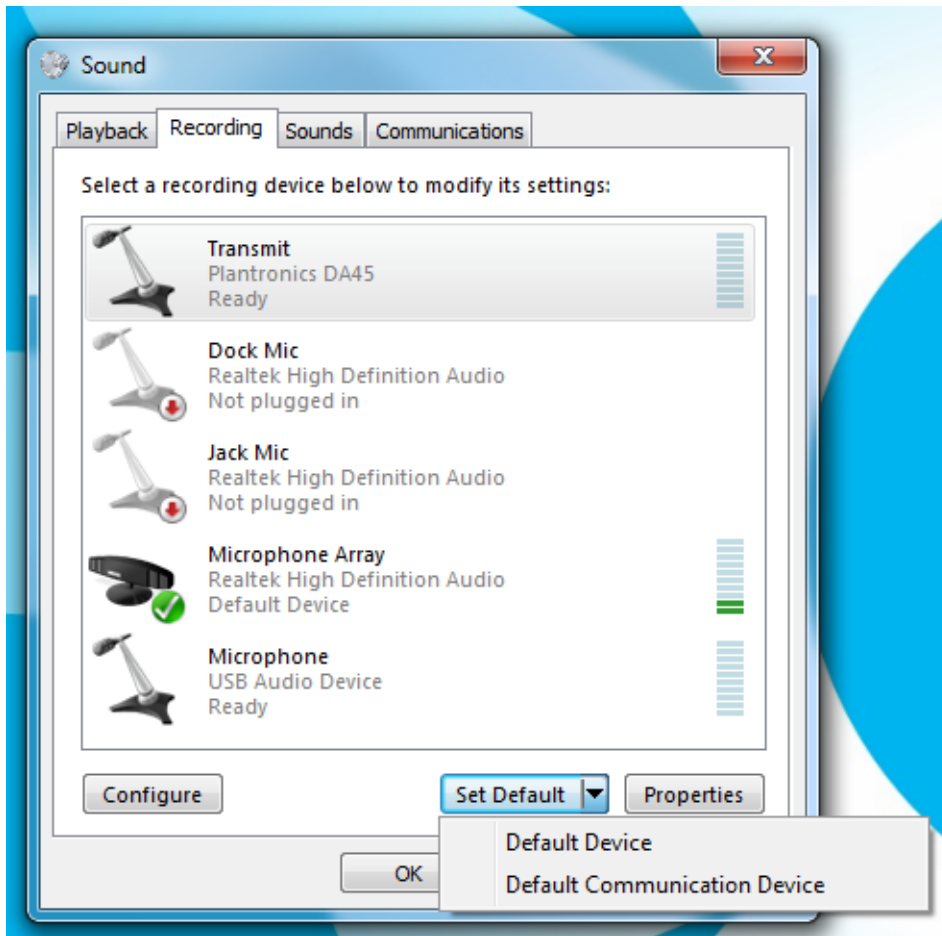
Sound

Playback | Recording | Sounds | Communications

Select a recording device below to modify its settings:

Transmit
Plantronics DA45
Ready

Dock Mic
Realtek High Definition Audio
Not plugged in

Jack Mic
Realtek High Definition Audio
Not plugged in

Microphone Array
Realtek High Definition Audio
Default Device

Microphone
USB Audio Device
Ready

Configure

Set Default

Properties

Default Device

Default Communication Device

OK